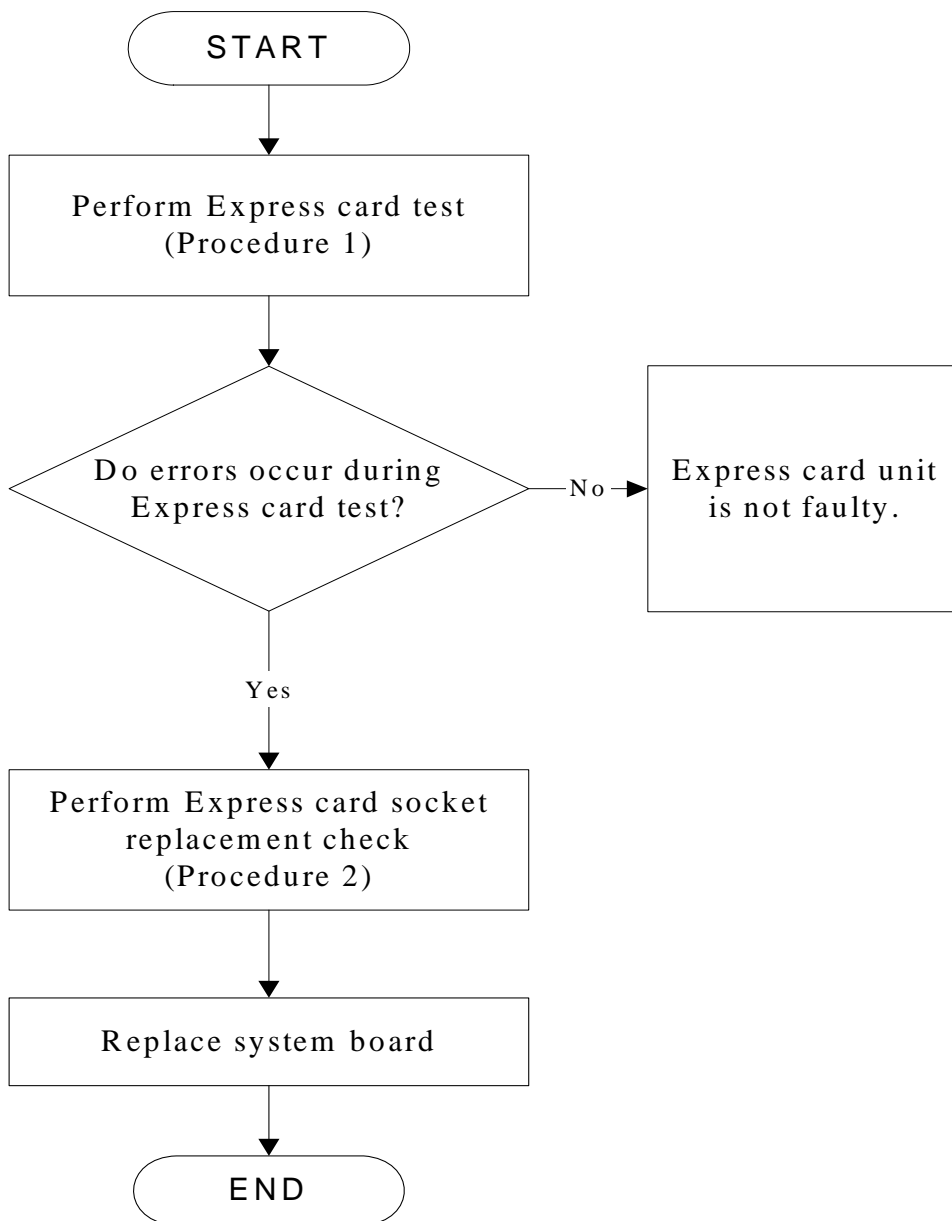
START

Perform Express card test (Procedure 1)

Do errors occur during Express card test?

No

Express card unit is not faulty.

Yes

Perform Express card socket replacement check (Procedure 2)

Replace system board

END